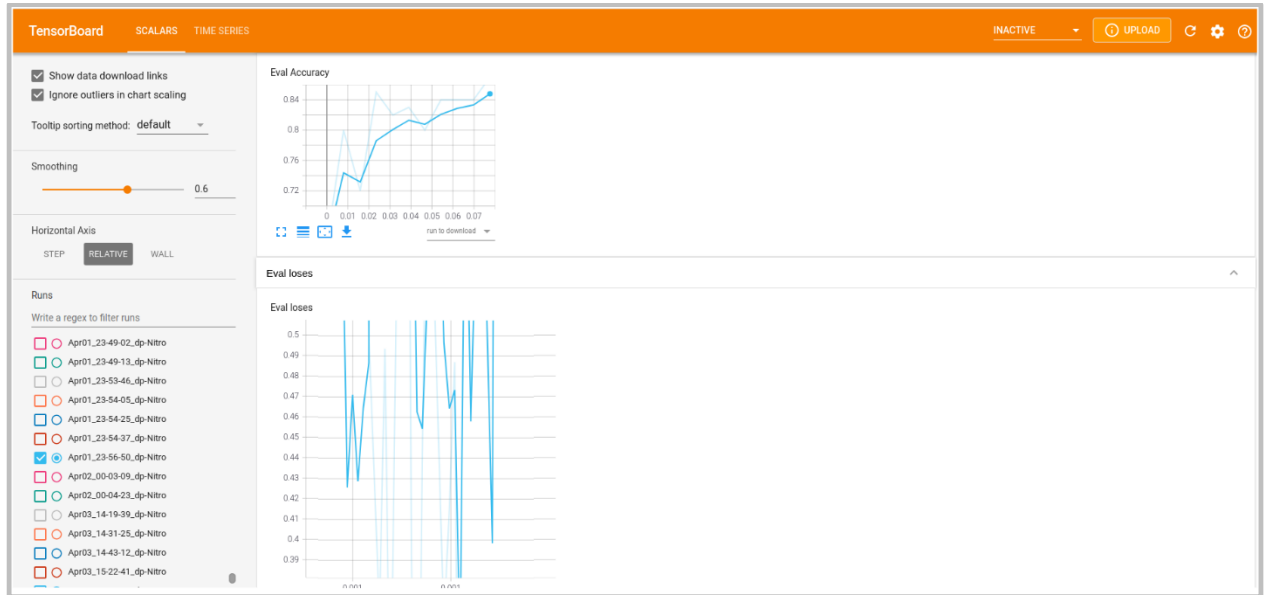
TensorBoard SCALARS TIME SERIES

INACTIVE UPLOAD

Show data download links
Ignore outliers in chart scaling

Tooltip sorting method: default

Smoothing
0.6

Horizontal Axis
STEP RELATIVE WALL

Runs
Write a regex to filter runs

Apr01_23-49-02_dp-Nitro
Apr01_23-49-13_dp-Nitro
Apr01_23-53-46_dp-Nitro
Apr01_23-54-05_dp-Nitro
Apr01_23-54-25_dp-Nitro
Apr01_23-54-37_dp-Nitro
Apr01_23-56-50_dp-Nitro
Apr02_00-03-09_dp-Nitro
Apr02_00-04-23_dp-Nitro
Apr03_14-19-39_dp-Nitro
Apr03_14-31-25_dp-Nitro
Apr03_14-43-12_dp-Nitro
Apr03_15-22-41_dp-Nitro

Eval Accuracy
0.84
0.8
0.76
0.72
0 0.01 0.02 0.03 0.04 0.05 0.06 0.07
run to download

Eval loses

Eval loses
0.5
0.49
0.48
0.47
0.46
0.45
0.44
0.43
0.42
0.41
0.4
0.39
0.001 0.001